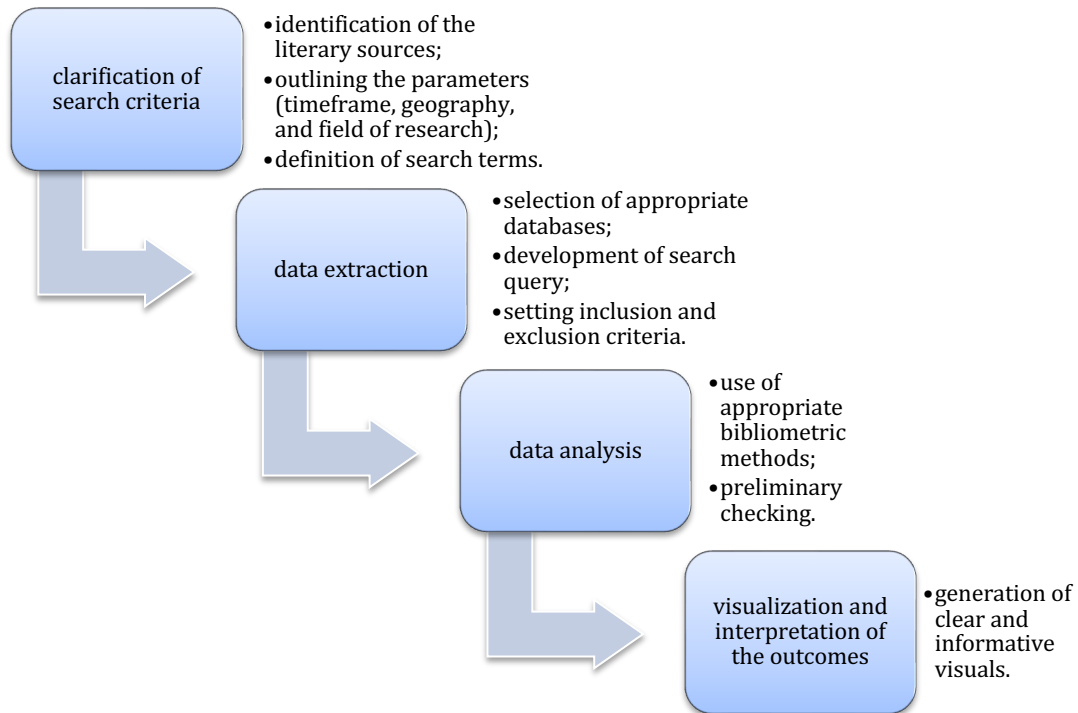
clarification of search criteria

- identification of the literary sources;
- outlining the parameters (timeframe, geography, and field of research);
- definition of search terms.

data extraction

- selection of appropriate databases;
- development of search query;
- setting inclusion and exclusion criteria.

data analysis

- use of appropriate bibliometric methods;
- preliminary checking.

visualization and interpretation of the outcomes

- generation of clear and informative visuals.